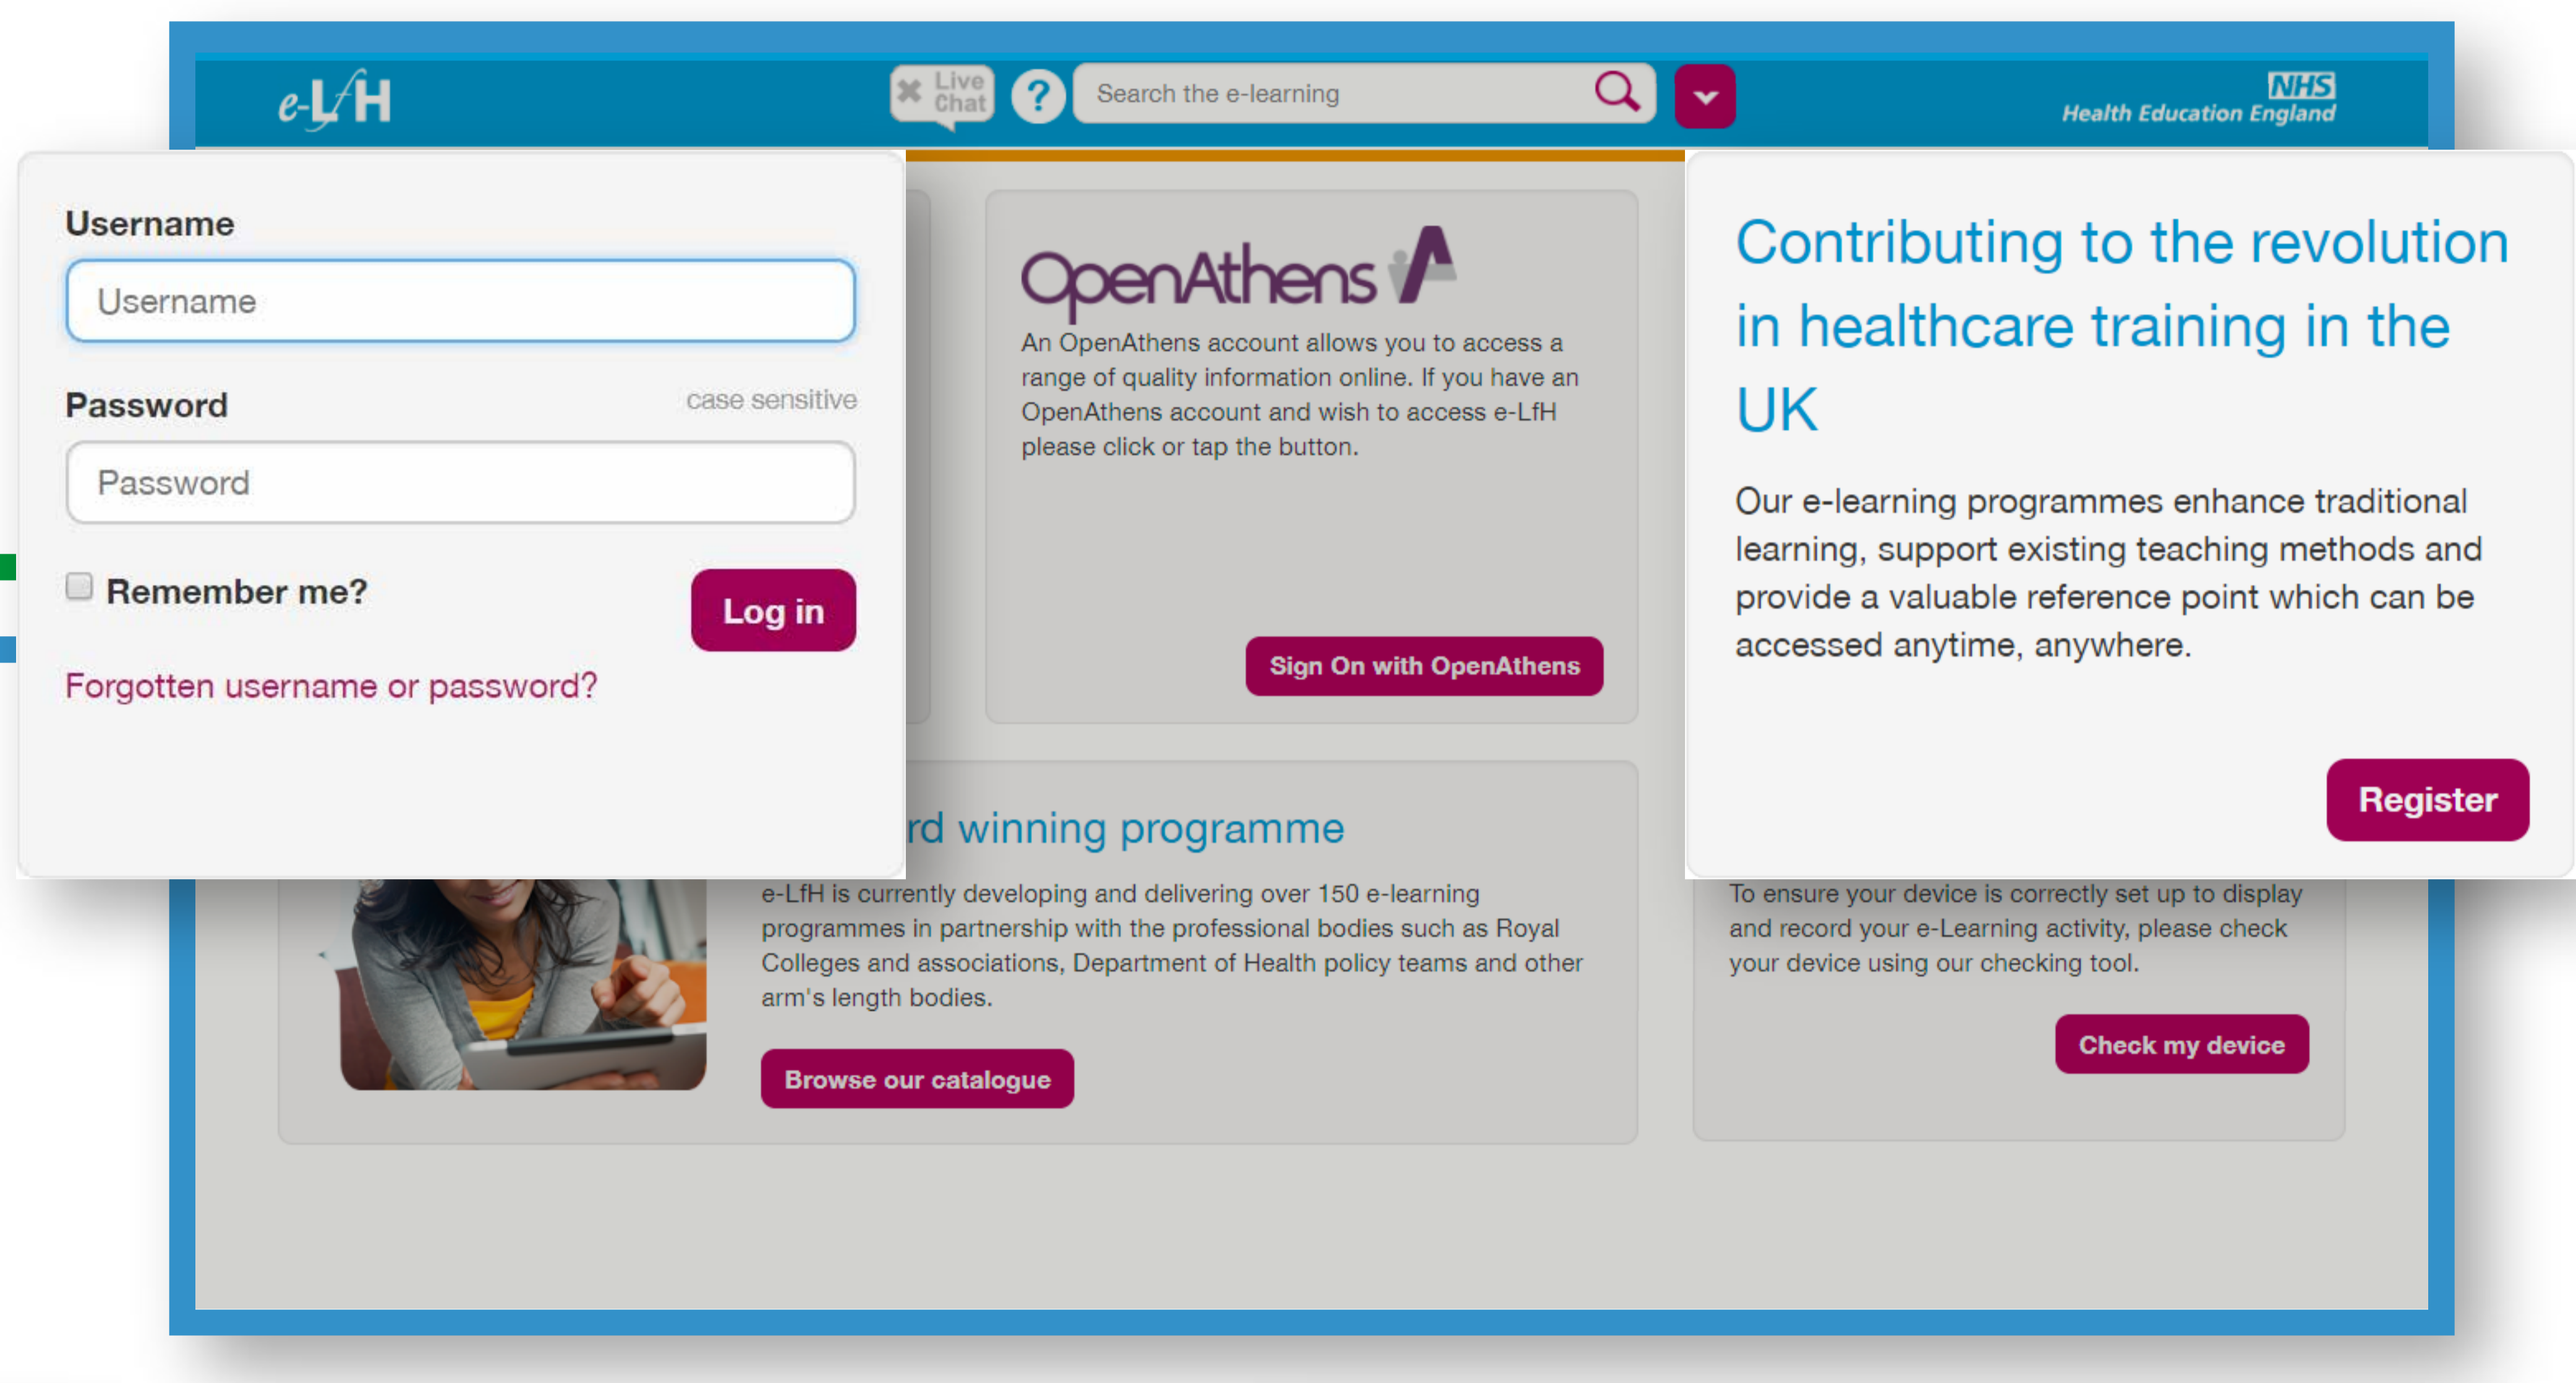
e-LfH

Live Chat

?

Search the e-learning

NHS
Health Education England

Username

Username

Password

case sensitive

Password

Remember me?

Log in

Forgotten username or password?

OpenAthens

An OpenAthens account allows you to access a range of quality information online. If you have an OpenAthens account and wish to access e-LfH please click or tap the button.

Sign On with OpenAthens

Contributing to the revolution in healthcare training in the UK

Our e-learning programmes enhance traditional learning, support existing teaching methods and provide a valuable reference point which can be accessed anytime, anywhere.

Register

rd winning programme

e-LfH is currently developing and delivering over 150 e-learning programmes in partnership with the professional bodies such as Royal Colleges and associations, Department of Health policy teams and other arm's length bodies.

Browse our catalogue

To ensure your device is correctly set up to display and record your e-Learning activity, please check your device using our checking tool.

Check my device